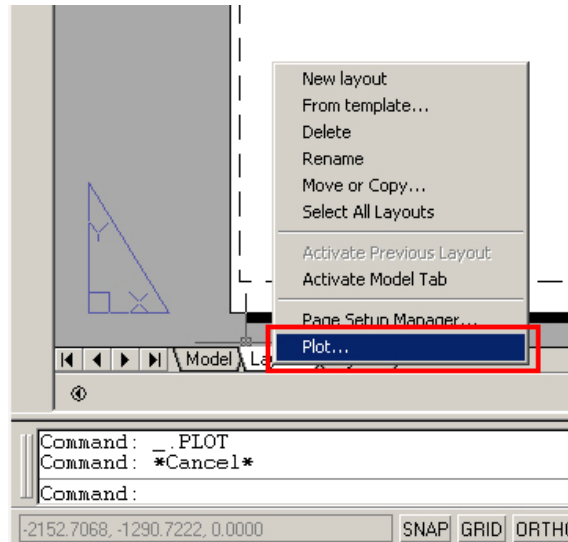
New layout
From template...
Delete
Rename
Move or Copy...
Select All Layouts

Activate Previous Layout
Activate Model Tab

Page Setup Manager...
Plot...

Model La

Command: _.PLOT
Command: *Cancel*

Command:

-2152.7068, -1290.7222, 0.0000 SNAP GRID ORTHO